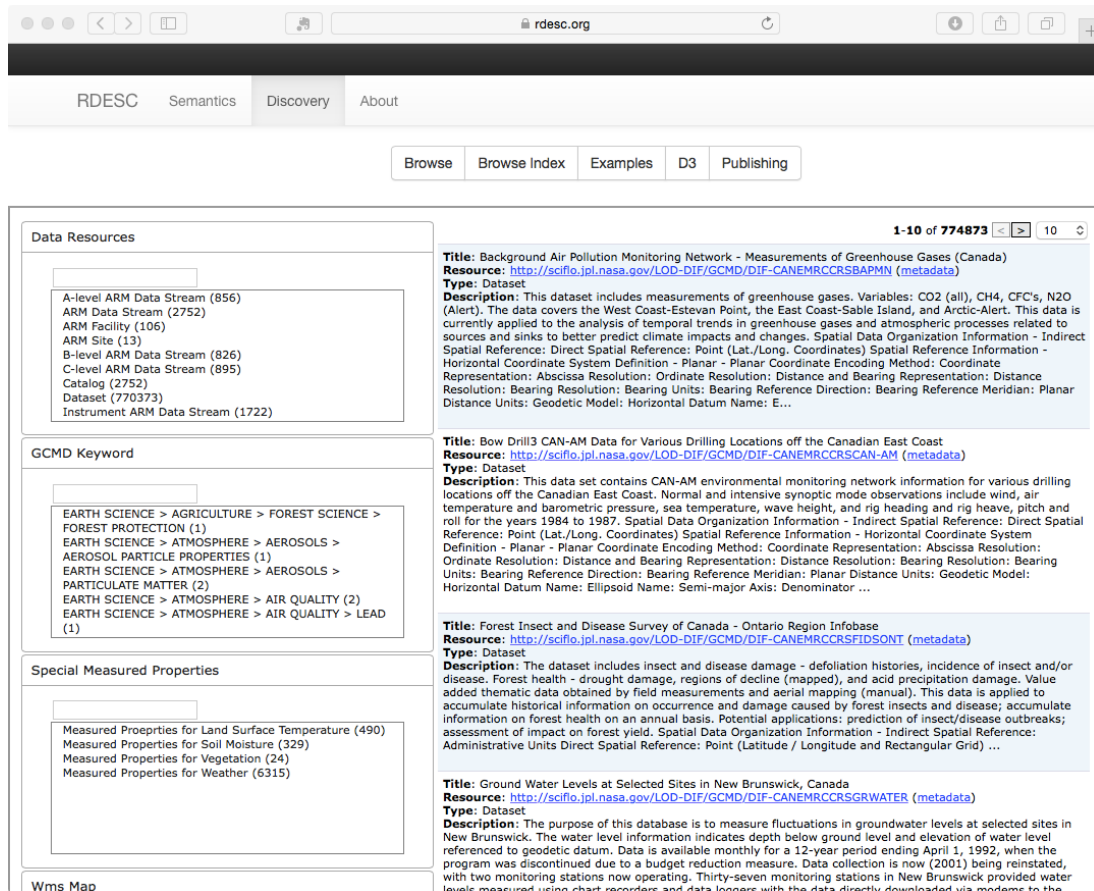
rdesc.org

RDESC Semantics Discovery About

Browse Browse Index Examples D3 Publishing

Data Resources

A-level ARM Data Stream (856)
ARM Data Stream (2752)
ARM Facility (106)
ARM Site (13)
B-level ARM Data Stream (826)
C-level ARM Data Stream (895)
Catalog (2752)
Dataset (770373)
Instrument ARM Data Stream (1722)

GCMD Keyword

EARTH SCIENCE > AGRICULTURE > FOREST SCIENCE > FOREST PROTECTION (1)
EARTH SCIENCE > ATMOSPHERE > AEROSOLS > AEROSOL PARTICLE PROPERTIES (1)
EARTH SCIENCE > ATMOSPHERE > AEROSOLS > PARTICULATE MATTER (2)
EARTH SCIENCE > ATMOSPHERE > AIR QUALITY (2)
EARTH SCIENCE > ATMOSPHERE > AIR QUALITY > LEAD (1)

Special Measured Properties

Measured Proeprties for Land Surface Temperature (490)
Measured Properties for Soil Moisture (329)
Measured Properties for Vegetation (24)
Measured Properties for Weather (6315)

Wms Map

1-10 of 774873 < > 10

Title: Background Air Pollution Monitoring Network - Measurements of Greenhouse Gases (Canada)
Resource: http://sciflo.jpl.nasa.gov/LOD-DIF/GCMD/DIF-CANEMRCCRSBAPMN (metadata)
Type: Dataset
Description: This dataset includes measurements of greenhouse gases. Variables: CO2 (all), CH4, CFC's, N2O (Alert). The data covers the West Coast-Estevan Point, the East Coast-Sable Island, and Arctic-Alert. This data is currently applied to the analysis of temporal trends in greenhouse gases and atmospheric processes related to sources and sinks to better predict climate impacts and changes. Spatial Data Organization Information - Indirect Spatial Reference: Direct Spatial Reference: Point (Lat./Long. Coordinates) Spatial Reference Information - Horizontal Coordinate System Definition - Planar - Planar Coordinate Encoding Method: Coordinate Representation: Abscissa Resolution: Ordinate Resolution: Distance and Bearing Representation: Distance Resolution: Bearing Resolution: Bearing Units: Bearing Reference Direction: Bearing Reference Meridian: Planar Distance Units: Geodetic Model: Horizontal Datum Name: E...

Title: Bow Drill3 CAN-AM Data for Various Drilling Locations off the Canadian East Coast
Resource: http://sciflo.jpl.nasa.gov/LOD-DIF/GCMD/DIF-CANEMRCCRSCAN-AM (metadata)
Type: Dataset
Description: This data set contains CAN-AM environmental monitoring network information for various drilling locations off the Canadian East Coast. Normal and intensive synoptic mode observations include wind, air temperature and barometric pressure, sea temperature, wave height, and rig heading and rig heave, pitch and roll for the years 1984 to 1987. Spatial Data Organization Information - Indirect Spatial Reference: Direct Spatial Reference: Point (Lat./Long. Coordinates) Spatial Reference Information - Horizontal Coordinate System Definition - Planar - Planar Coordinate Encoding Method: Coordinate Representation: Abscissa Resolution: Ordinate Resolution: Distance and Bearing Representation: Distance Resolution: Bearing Resolution: Bearing Units: Bearing Reference Direction: Bearing Reference Meridian: Planar Distance Units: Geodetic Model: Horizontal Datum Name: Ellipsoid Name: Semi-major Axis: Denominator ...

Title: Forest Insect and Disease Survey of Canada - Ontario Region Infobase
Resource: http://sciflo.jpl.nasa.gov/LOD-DIF/GCMD/DIF-CANEMRCCRSFIDSONT (metadata)
Type: Dataset
Description: The dataset includes insect and disease damage - defoliation histories, incidence of insect and/or disease. Forest health - drought damage, regions of decline (mapped), and acid precipitation damage. Value added thematic data obtained by field measurements and aerial mapping (manual). This data is applied to accumulate historical information on occurrence and damage caused by forest insects and disease; accumulate information on forest health on an annual basis. Potential applications: prediction of insect/disease outbreaks; assessment of impact on forest yield. Spatial Data Organization Information - Indirect Spatial Reference: Administrative Units Direct Spatial Reference: Point (Latitude / Longitude and Rectangular Grid) ...

Title: Ground Water Levels at Selected Sites in New Brunswick, Canada
Resource: http://sciflo.jpl.nasa.gov/LOD-DIF/GCMD/DIF-CANEMRCCRSGRWATER (metadata)
Type: Dataset
Description: The purpose of this database is to measure fluctuations in groundwater levels at selected sites in New Brunswick. The water level information indicates depth below ground level and elevation of water level referenced to geodetic datum. Data is available monthly for a 12-year period ending April 1, 1992, when the program was discontinued due to a budget reduction measure. Data collection is now (2001) being reinstated, with two monitoring stations now operating. Thirty-seven monitoring stations in New Brunswick provided water levels measured using chart recorders and data loggers with the data directly downloaded via modems to the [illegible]